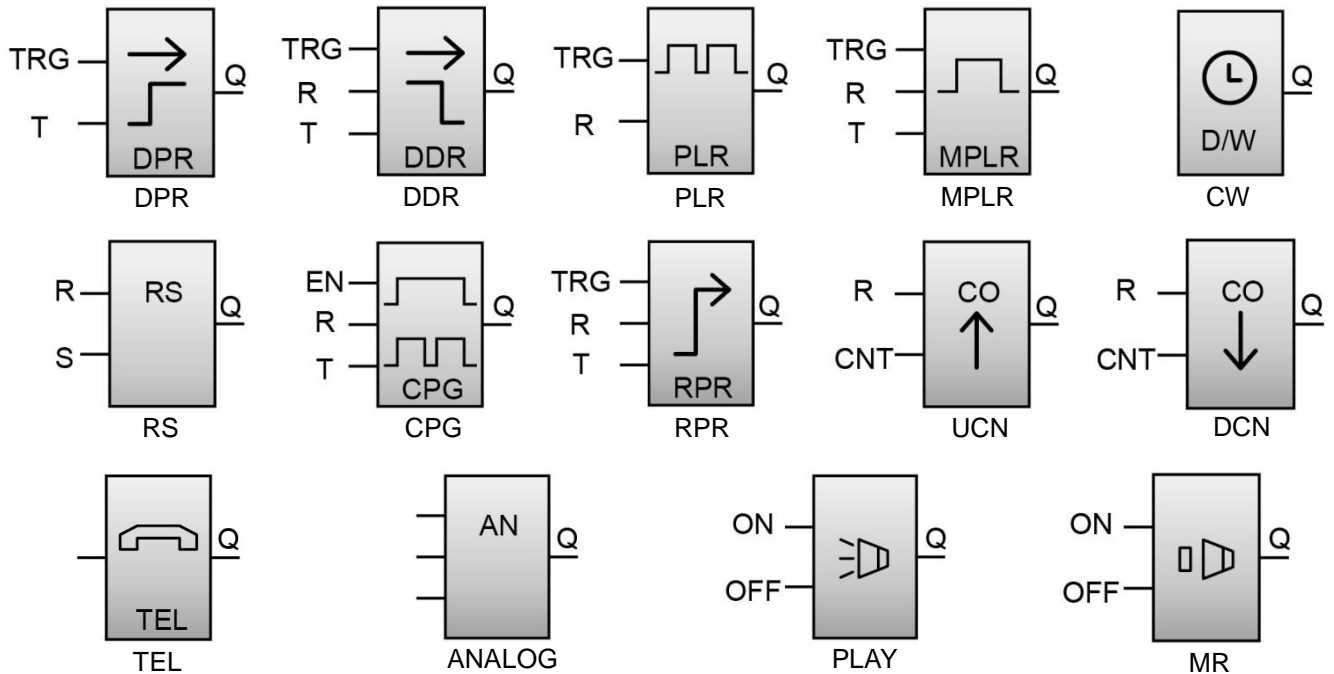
TRG
T
DPR
Q
DPR

TRG
R
T
DDR
Q
DDR

TRG
R
PLR
Q
PLR

TRG
R
T
MPLR
Q
MPLR

D/W
Q
CW

R
S
RS
Q
RS

EN
R
T
CPG
Q
CPG

TRG
R
T
RPR
Q
RPR

R
CNT
CO
Q
UCN

R
CNT
CO
Q
DCN

TEL
Q
TEL

AN
Q
ANALOG

ON
OFF
Q
PLAY

ON
OFF
Q
MR